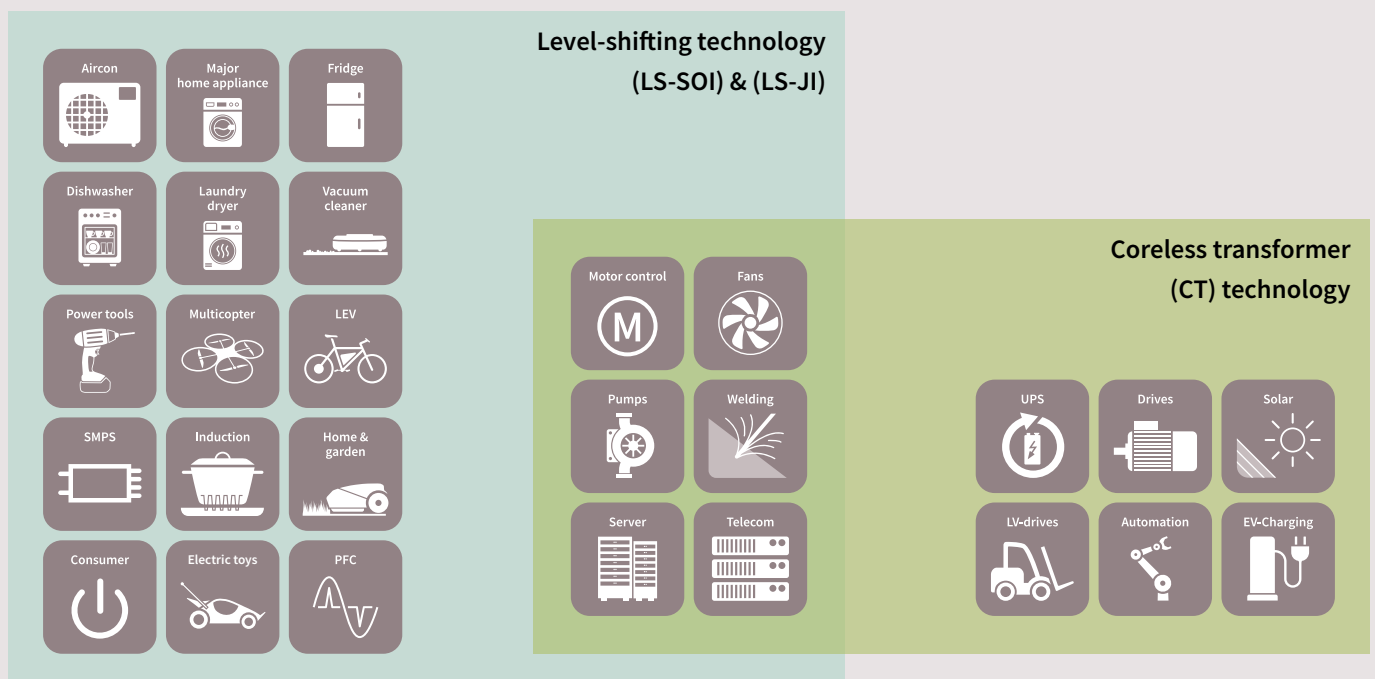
Level-shifting technology
(LS-SOI) & (LS-JI)

Aircon

Major home appliance

Fridge

Dishwasher

Laundry dryer

Vacuum cleaner

Power tools

Multicopter

LEV

SMPS

Induction

Home & garden

Consumer

Electric toys

PFC

Coreless transformer
(CT) technology

Motor control

M

Fans

Pumps

Welding

Server

Telecom

UPS

Drives

Solar

LV-drives

Automation

EV-Charging